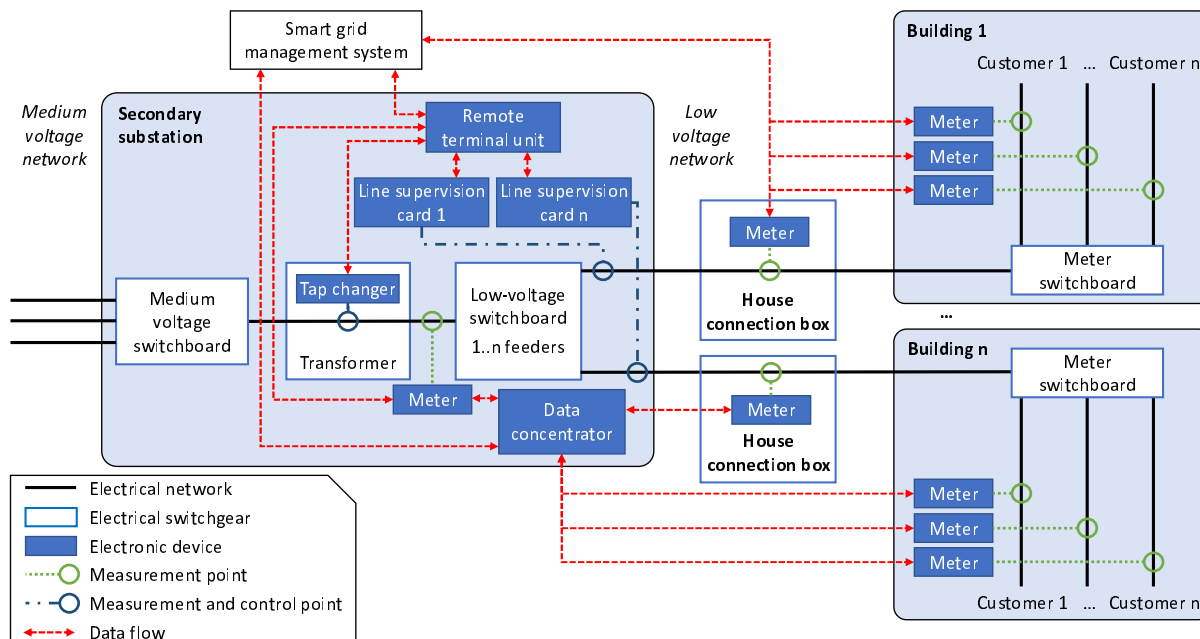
Smart grid management system

Medium voltage network

Secondary substation

Remote terminal unit

Low voltage network

Line supervision card 1

Line supervision card n

Tap changer

Medium voltage switchboard

Transformer

Low-voltage switchboard 1..n feeders

Meter

Data concentrator

Meter

House connection box

Meter

House connection box

Building 1

Customer 1 ... Customer n

Meter

Meter

Meter

Meter switchboard

...

Building n

Meter switchboard

Meter

Meter

Meter

Customer 1 ... Customer n

Electrical network
Electrical switchgear
Electronic device
Measurement point
Measurement and control point
Data flow